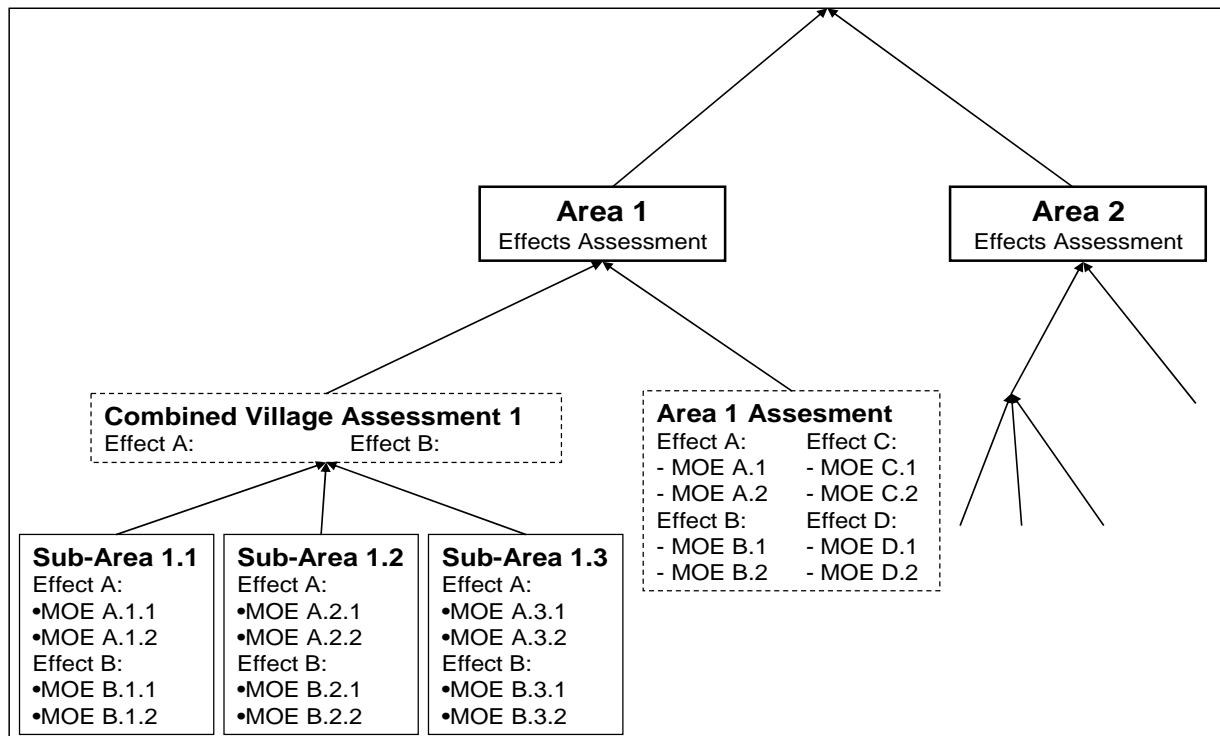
**Area 1**
Effects Assessment

**Area 2**
Effects Assessment

**Combined Village Assessment 1**
Effect A: Effect B:

**Area 1 Assesment**
Effect A:
- MOE A.1
- MOE A.2
Effect B:
- MOE B.1
- MOE B.2
Effect C:
- MOE C.1
- MOE C.2
Effect D:
- MOE D.1
- MOE D.2

**Sub-Area 1.1**
Effect A:
•MOE A.1.1
•MOE A.1.2
Effect B:
•MOE B.1.1
•MOE B.1.2

**Sub-Area 1.2**
Effect A:
•MOE A.2.1
•MOE A.2.2
Effect B:
•MOE B.2.1
•MOE B.2.2

**Sub-Area 1.3**
Effect A:
•MOE A.3.1
•MOE A.3.2
Effect B:
•MOE B.3.1
•MOE B.3.2